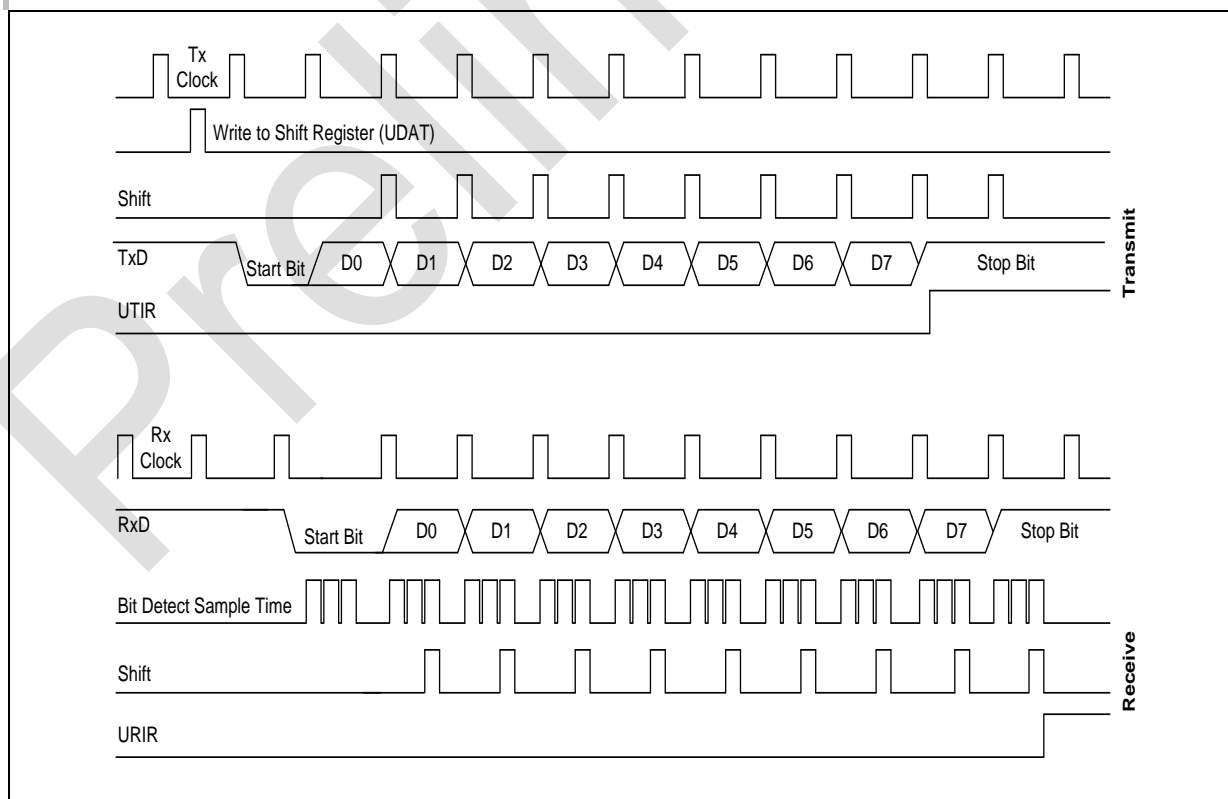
Tx Clock

Write to Shift Register (UDAT)

Shift

TxD

Start Bit

D0

D1

D2

D3

D4

D5

D6

D7

Stop Bit

UTIR

Transmit

Rx Clock

RxD

Start Bit

D0

D1

D2

D3

D4

D5

D6

D7

Stop Bit

Bit Detect Sample Time

Shift

URIR

Receive

Preli